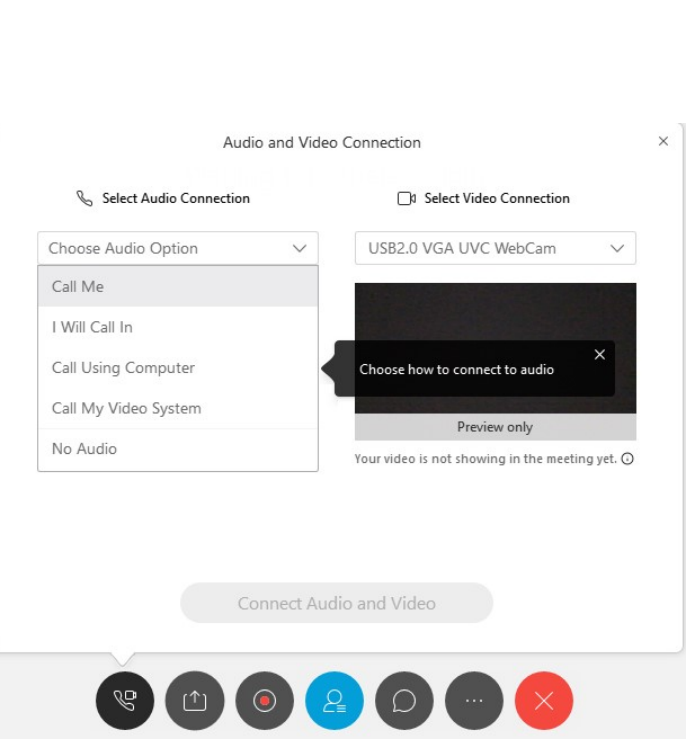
Audio and Video Connection

×

Select Audio Connection

Select Video Connection

Choose Audio Option

USB2.0 VGA UVC WebCam

Call Me

I Will Call In

Call Using Computer

Call My Video System

No Audio

Choose how to connect to audio

×

Preview only

Your video is not showing in the meeting yet.

Connect Audio and Video